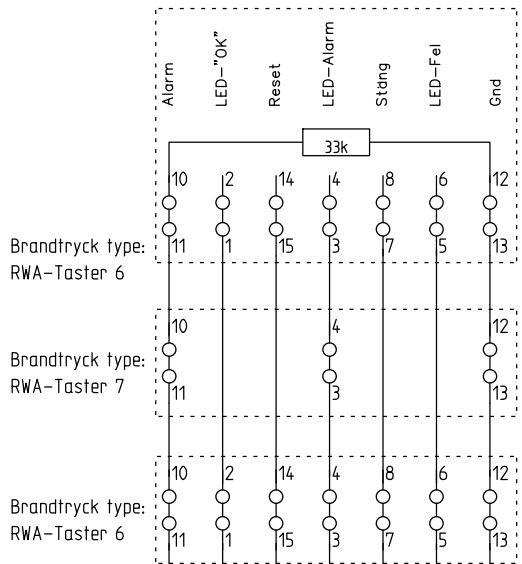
Alarm
LED-"OK"
Reset
LED-Alarm
Stäng
LED-Fel
Gnd

33k

10 2 14 4 8 6 12

Brandtryck type:
RWA-Taster 6

11 1 15 3 7 5 13

10 4 12

Brandtryck type:
RWA-Taster 7

11 3 13

10 2 14 4 8 6 12

Brandtryck type:
RWA-Taster 6

11 1 15 3 7 5 13